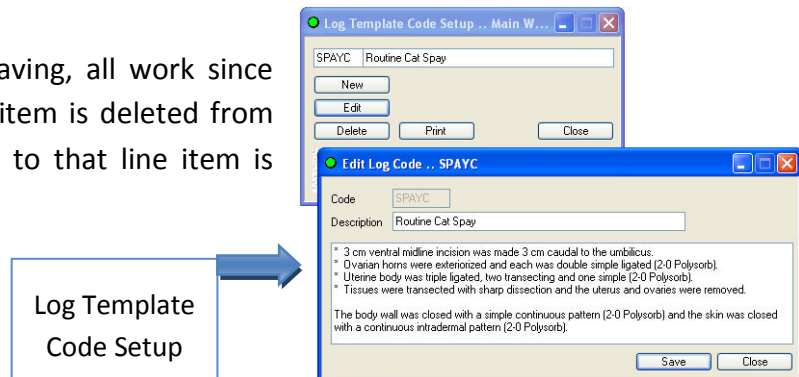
aving, all work since
item is deleted from
to that line item is

Log Template Code Setup .. Main W...

SPAYC Routine Cat Spay

New

Edit

Delete Print Close

Edit Log Code .. SPAYC

Code SPAYC

Description Routine Cat Spay

* 3 cm ventral midline incision was made 3 cm caudal to the umbilicus.
* Ovarian horns were exteriorized and each was double simple ligated (2-0 Polysorb).
* Uterine body was triple ligated, two transecting and one simple (2-0 Polysorb).
* Tissues were transected with sharp dissection and the uterus and ovaries were removed.

The body wall was closed with a simple continuous pattern (2-0 Polysorb) and the skin was closed with a continuous intradermal pattern (2-0 Polysorb).

Save Close

Log Template Code Setup